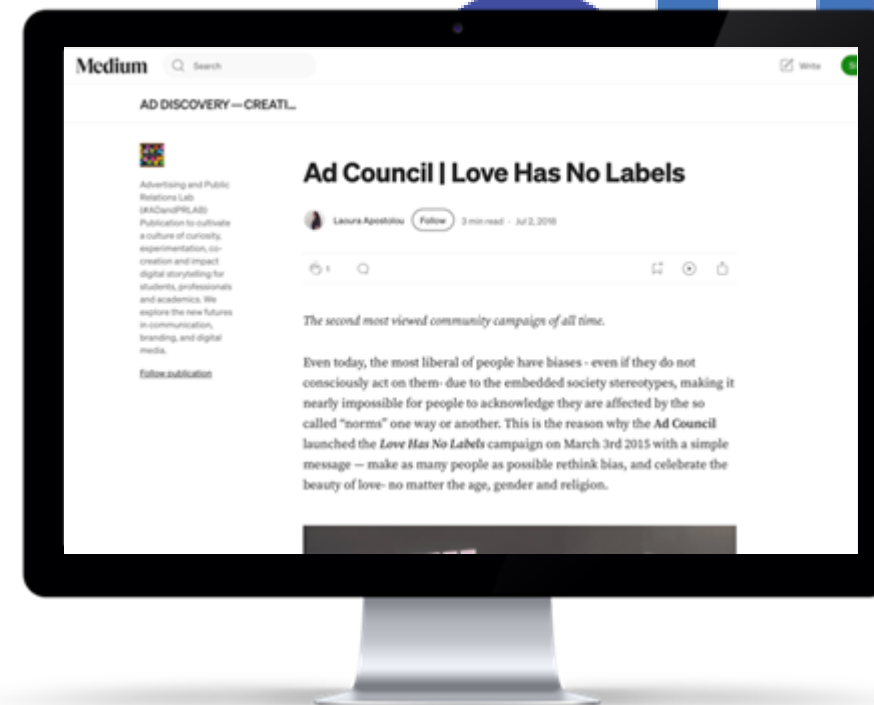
Medium Search

Write

AD DISCOVERY — CREATI...

Advertising and Public Relations Lab (#ADandPRLAB) Publication to cultivate a culture of curiosity, experimentation, co-creation and impact digital storytelling for students, professionals and academics. We explore the new futures in communication, branding, and digital media.

Follow publication

Ad Council | Love Has No Labels

Laoura Apostolou Follow 3 min read · Jul 2, 2018

1

The second most viewed community campaign of all time.

Even today, the most liberal of people have biases - even if they do not consciously act on them- due to the embedded society stereotypes, making it nearly impossible for people to acknowledge they are affected by the so called "norms" one way or another. This is the reason why the Ad Council launched the Love Has No Labels campaign on March 3rd 2015 with a simple message — make as many people as possible rethink bias, and celebrate the beauty of love- no matter the age, gender and religion.